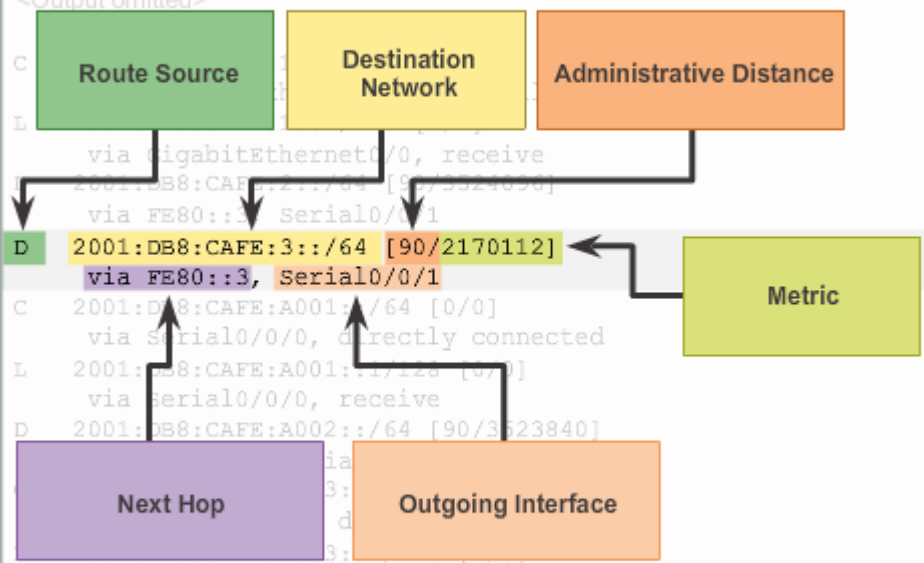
<Output omitted>

Route Source

Destination Network

Administrative Distance

C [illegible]

L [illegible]

via GigabitEthernet0/0, receive

D 2001:DB8:CAFE:2::/64 [90/3524096]

via FE80::3, Serial0/0/1

D 2001:DB8:CAFE:3::/64 [90/2170112]

via FE80::3, Serial0/0/1

Metric

C 2001:DB8:CAFE:A001::/64 [0/0]

via Serial0/0/0, directly connected

L 2001:DB8:CAFE:A001::1/128 [0/0]

via Serial0/0/0, receive

D 2001:DB8:CAFE:A002::/64 [90/3523840]

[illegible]

Next Hop

Outgoing Interface